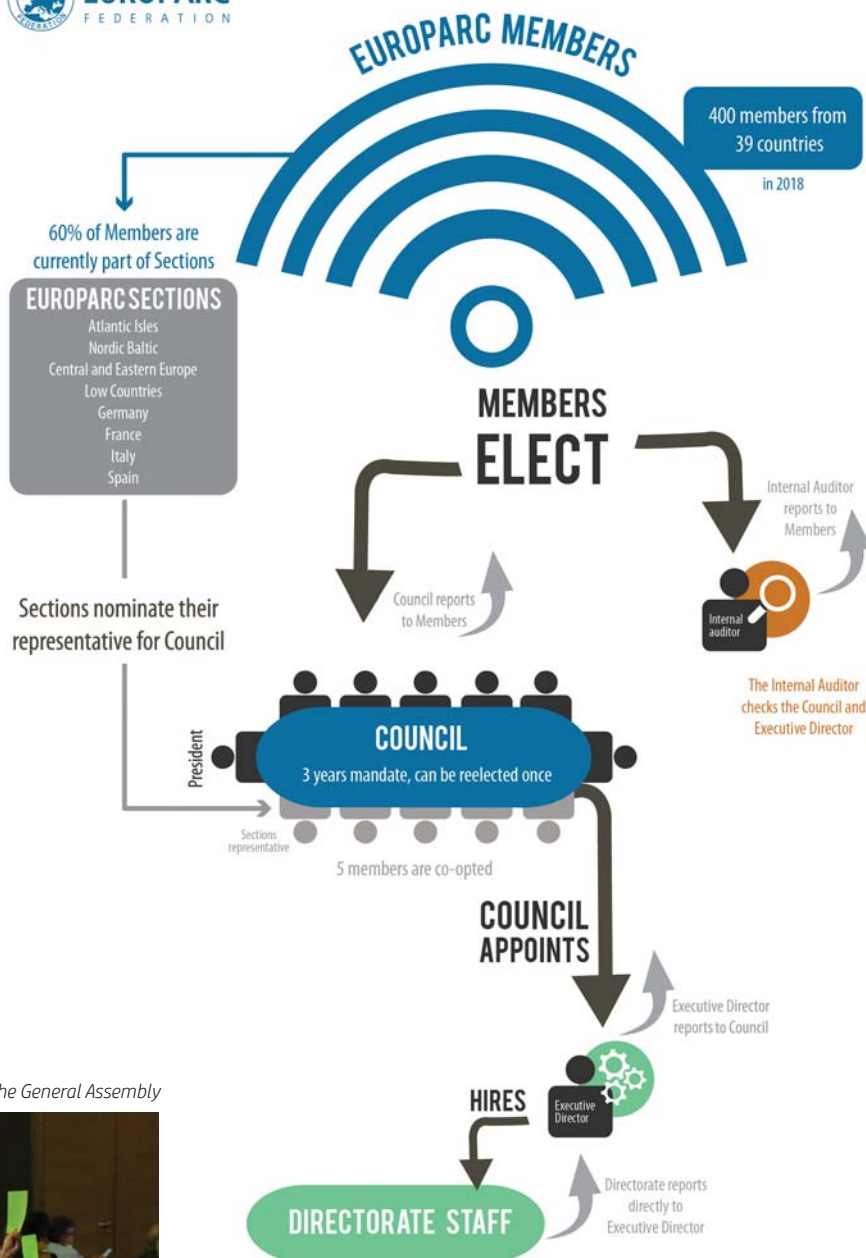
EUROPARC
FEDERATION

EUROPARC MEMBERS

400 members from 39 countries

in 2018

60% of Members are currently part of Sections

EUROPARC SECTIONS
Atlantic Isles
Nordic Baltic
Central and Eastern Europe
Low Countries
Germany
France
Italy
Spain

MEMBERS
ELECT

Internal Auditor reports to Members

Council reports to Members

Internal auditor

Sections nominate their representative for Council

The Internal Auditor checks the Council and Executive Director

President

COUNCIL
3 years mandate, can be reelected once

Sections representative

5 members are co-opted

COUNCIL
APPOINTS

Executive Director reports to Council

he General Assembly

HIRES

Executive Director

Directorate reports directly to Executive Director

DIRECTORATE STAFF